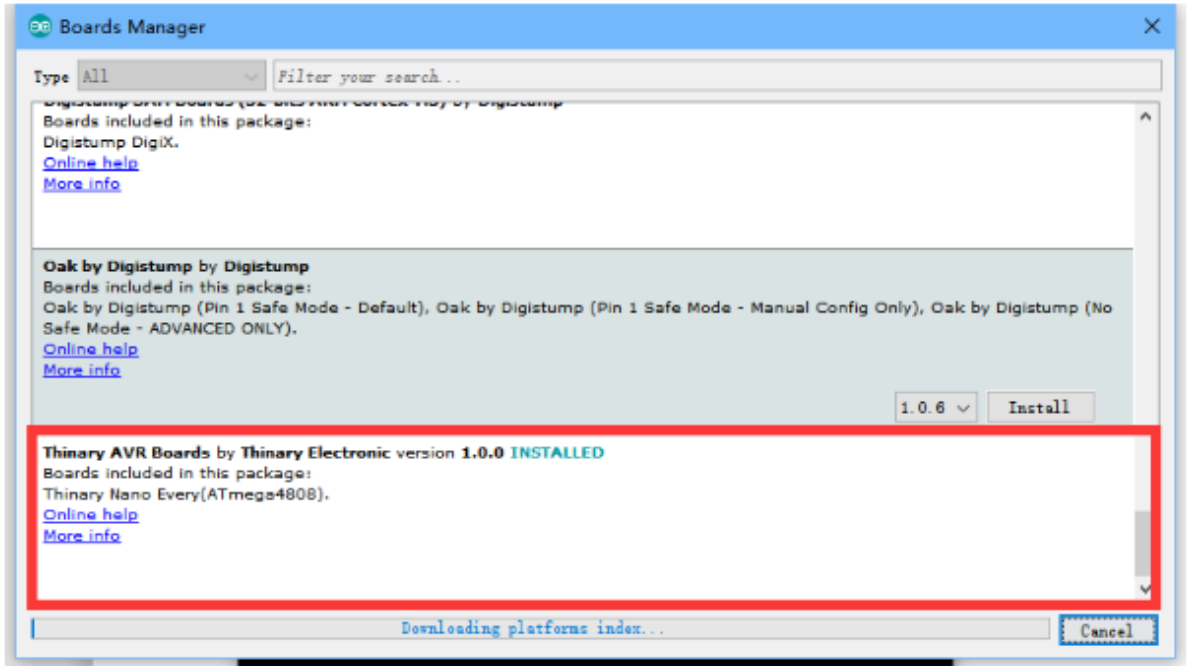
Boards Manager

Type All Filter your search...

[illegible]
Boards included in this package:
Digistump DigiX.
Online help
More info

Oak by Digistump by Digistump
Boards included in this package:
Oak by Digistump (Pin 1 Safe Mode - Default), Oak by Digistump (Pin 1 Safe Mode - Manual Config Only), Oak by Digistump (No Safe Mode - ADVANCED ONLY).
Online help
More info

1.0.6 Install

Thinary AVR Boards by Thinary Electronic version 1.0.0 INSTALLED
Boards included in this package:
Thinary Nano Every(ATmega4808).
Online help
More info

Downloading platforms index...

Cancel